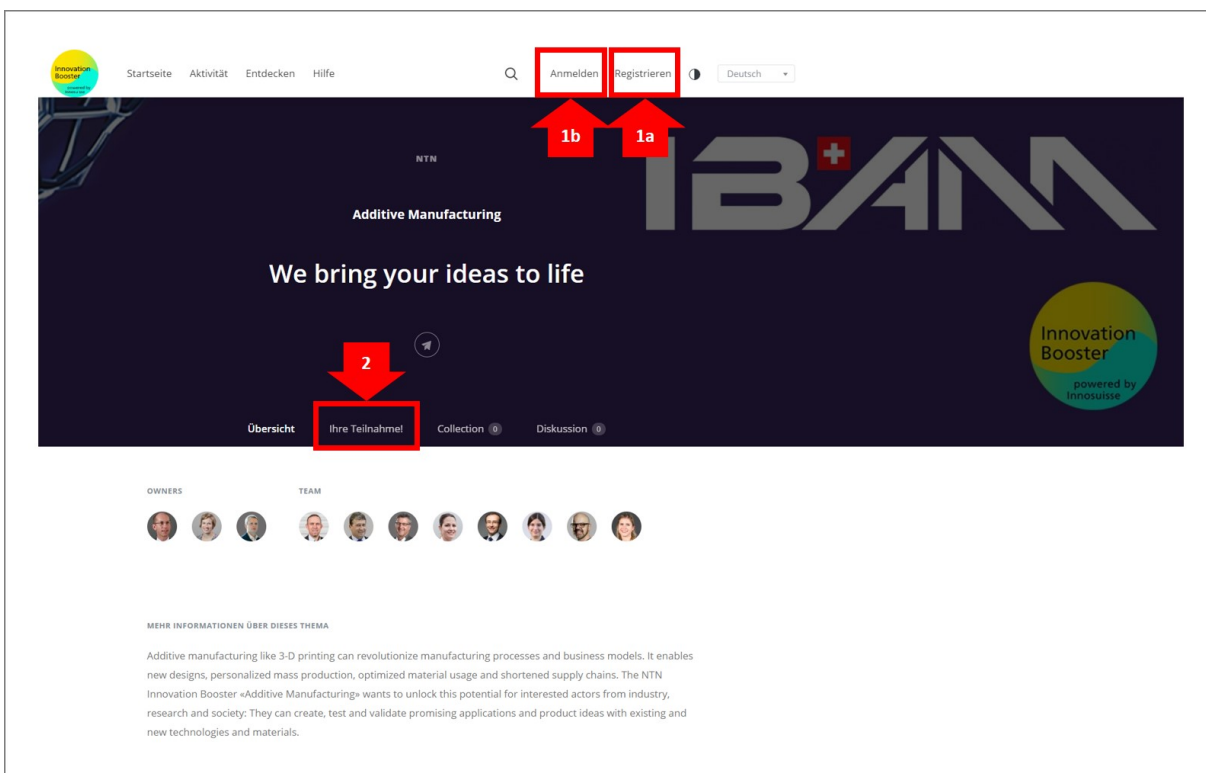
Innovation Booster powered by Innosuisse

Startseite Aktivität Entdecken Hilfe

Anmelden Registrieren Deutsch

1b 1a

NTN

Additive Manufacturing

We bring your ideas to life

IBAM

Innovation Booster powered by Innosuisse

2

Übersicht Ihre Teilnahme! Collection 0 Diskussion 0

OWNERS

TEAM

MEHR INFORMATIONEN ÜBER DIESES THEMA

Additive manufacturing like 3-D printing can revolutionize manufacturing processes and business models. It enables new designs, personalized mass production, optimized material usage and shortened supply chains. The NTN Innovation Booster «Additive Manufacturing» wants to unlock this potential for interested actors from industry, research and society: They can create, test and validate promising applications and product ideas with existing and new technologies and materials.